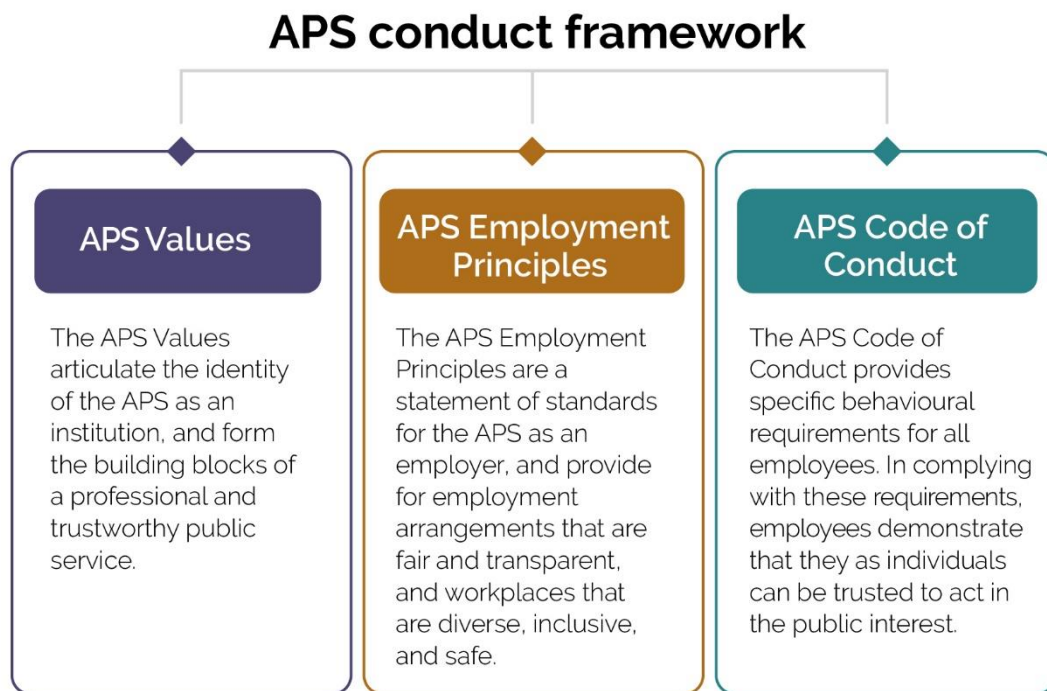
APS conduct framework

APS Values

The APS Values articulate the identity of the APS as an institution, and form the building blocks of a professional and trustworthy public service.

APS Employment Principles

The APS Employment Principles are a statement of standards for the APS as an employer, and provide for employment arrangements that are fair and transparent, and workplaces that are diverse, inclusive, and safe.

APS Code of Conduct

The APS Code of Conduct provides specific behavioural requirements for all employees. In complying with these requirements, employees demonstrate that they as individuals can be trusted to act in the public interest.